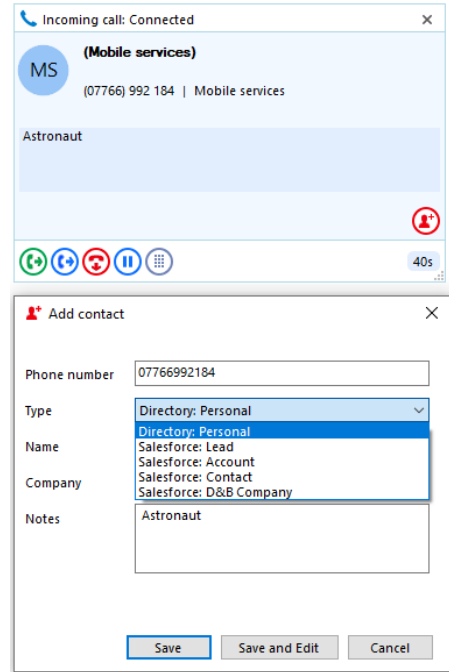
Incoming call: Connected
×

MS
(Mobile services)
(07766) 992 184 | Mobile services

Astronaut

40s

Add contact
×

Phone number 07766992184

Type Directory: Personal
Directory: Personal
Salesforce: Lead
Salesforce: Account
Salesforce: Contact
Salesforce: D&B Company

Name

Company

Notes Astronaut

Save Save and Edit Cancel